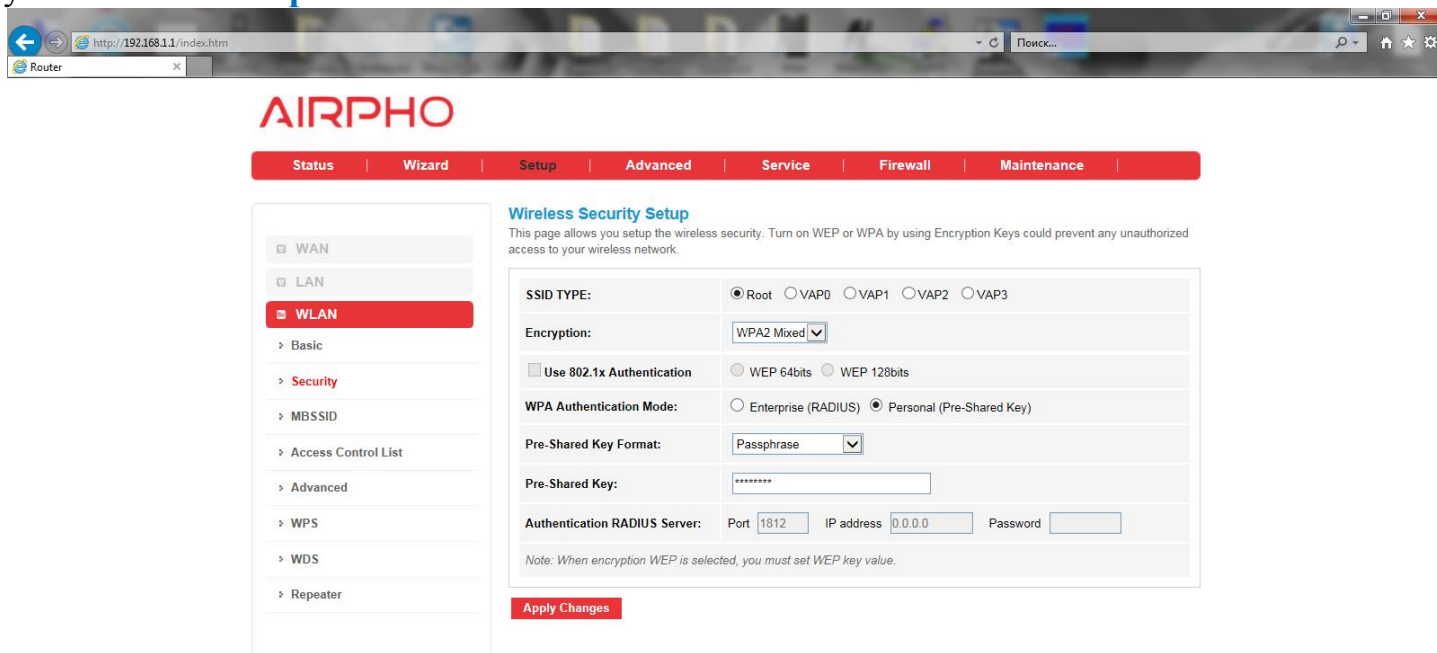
http://192.168.1.1/index.htm
Поиск...
Router

AIRPHO

Status | Wizard | Setup | Advanced | Service | Firewall | Maintenance |

WAN
LAN
WLAN
› Basic
› Security
› MBSSID
› Access Control List
› Advanced
› WPS
› WDS
› Repeater

Wireless Security Setup
This page allows you setup the wireless security. Turn on WEP or WPA by using Encryption Keys could prevent any unauthorized access to your wireless network.

| | |
|---|---|
| SSID TYPE: | Root VAP0 VAP1 VAP2 VAP3 |
| Encryption: | WPA2 Mixed |
| Use 802.1x Authentication | WEP 64bits WEP 128bits |
| WPA Authentication Mode: | Enterprise (RADIUS) Personal (Pre-Shared Key) |
| Pre-Shared Key Format: | Passphrase |
| Pre-Shared Key: | ******** |
| Authentication RADIUS Server: | Port 1812 IP address 0.0.0.0 Password |

Note: When encryption WEP is selected, you must set WEP key value.

Apply Changes